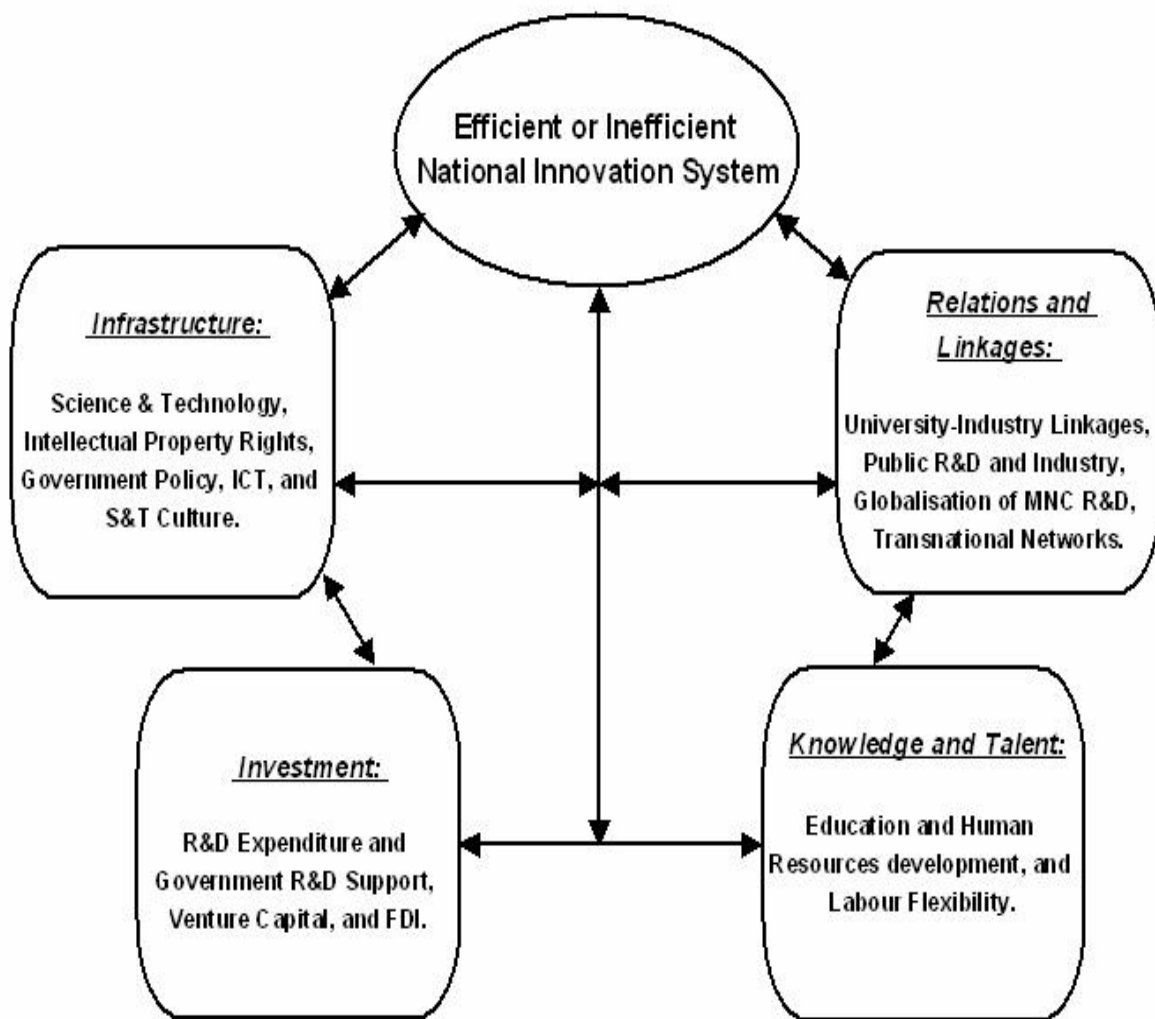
Efficient or Inefficient National Innovation System

Infrastructure:

Science & Technology, Intellectual Property Rights, Government Policy, ICT, and S&T Culture.

Relations and Linkages:

University-Industry Linkages, Public R&D and Industry, Globalisation of MNC R&D, Transnational Networks.

Investment:

R&D Expenditure and Government R&D Support, Venture Capital, and FDI.

Knowledge and Talent:

Education and Human Resources development, and Labour Flexibility.